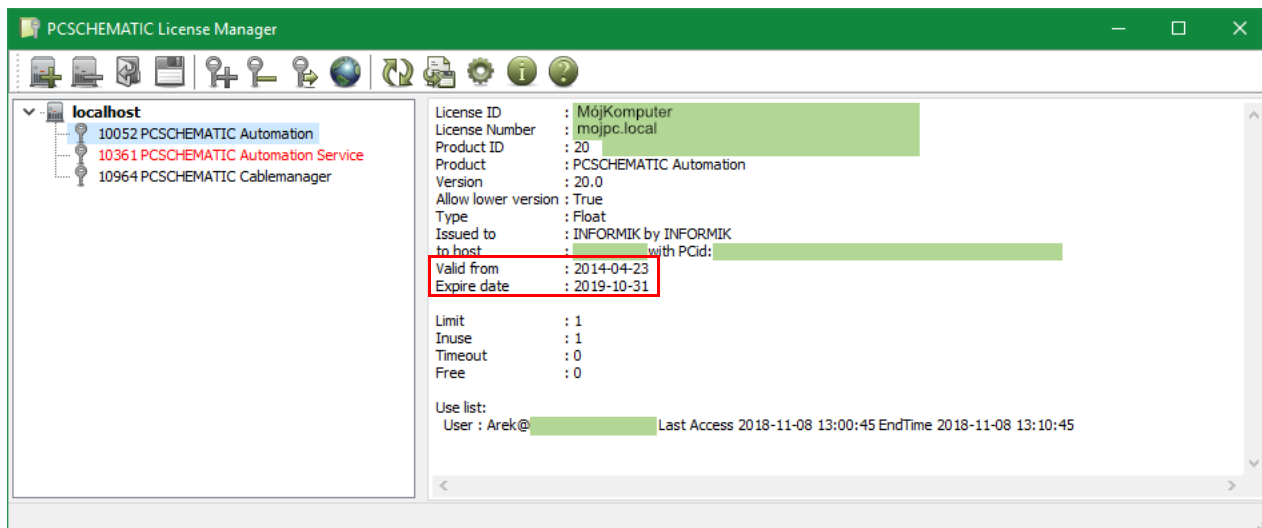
PCSCHEMATIC License Manager

localhost
10052 PCSCHEMATIC Automation
10361 PCSCHEMATIC Automation Service
10964 PCSCHEMATIC Cablemanager

License ID : MójKomputer
License Number : mojpc.local
Product ID : 20
Product : PCSCHEMATIC Automation
Version : 20.0
Allow lower version : True
Type : Float
Issued to : INFORMIK by INFORMIK
to host : with PCid:
Valid from : 2014-04-23
Expire date : 2019-10-31

Limit : 1
Inuse : 1
Timeout : 0
Free : 0

Use list:
User : Arek@ Last Access 2018-11-08 13:00:45 EndTime 2018-11-08 13:10:45